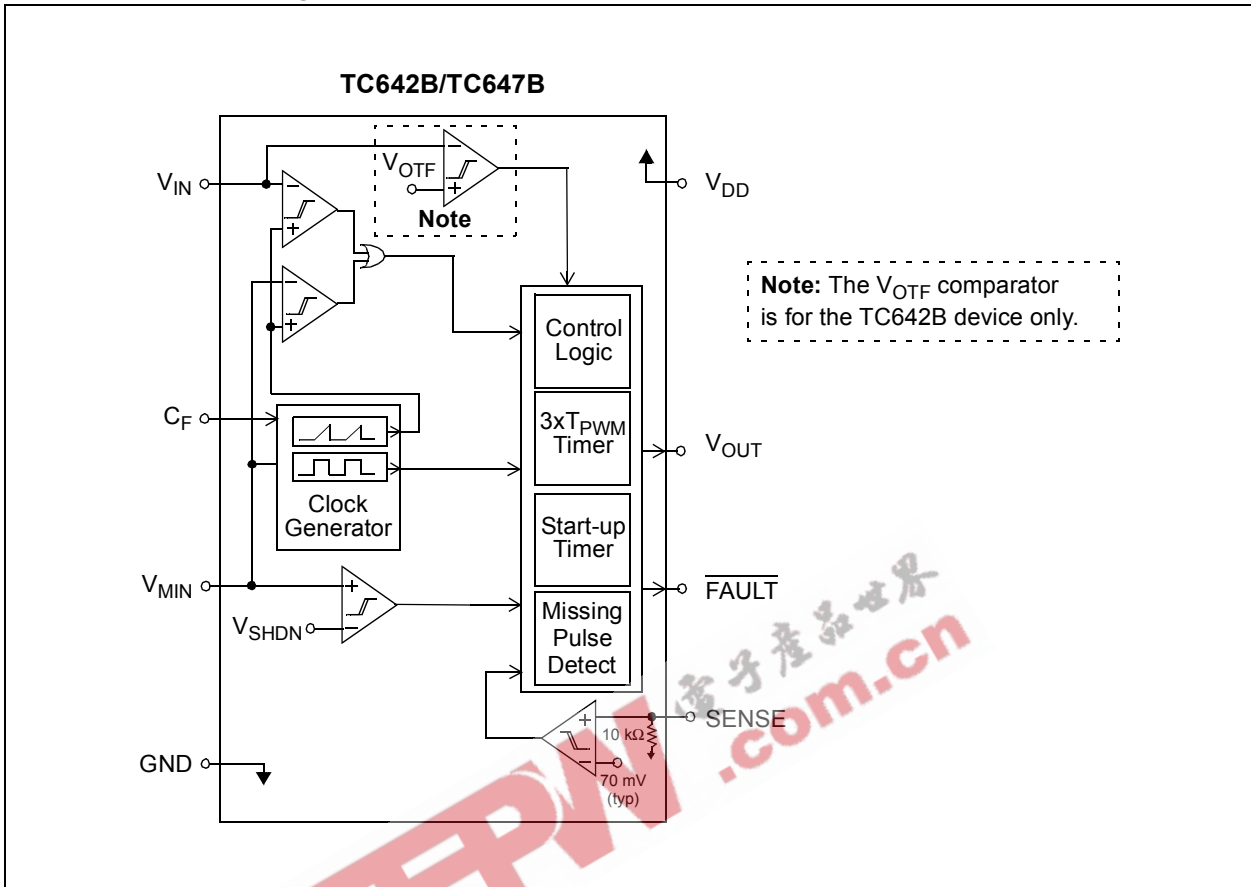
TC642B/TC647B

$V_{IN}$

$V_{OTF}$

Note

$V_{DD}$

Note: The $V_{OTF}$ comparator is for the TC642B device only.

Control Logic

$C_F$

$3xT_{PWM}$ Timer

$V_{OUT}$

Clock Generator

Start-up Timer

$V_{MIN}$

$\overline{FAULT}$

$V_{SHDN}$

Missing Pulse Detect

SENSE

10 kΩ

GND

70 mV (typ)

.com.cn